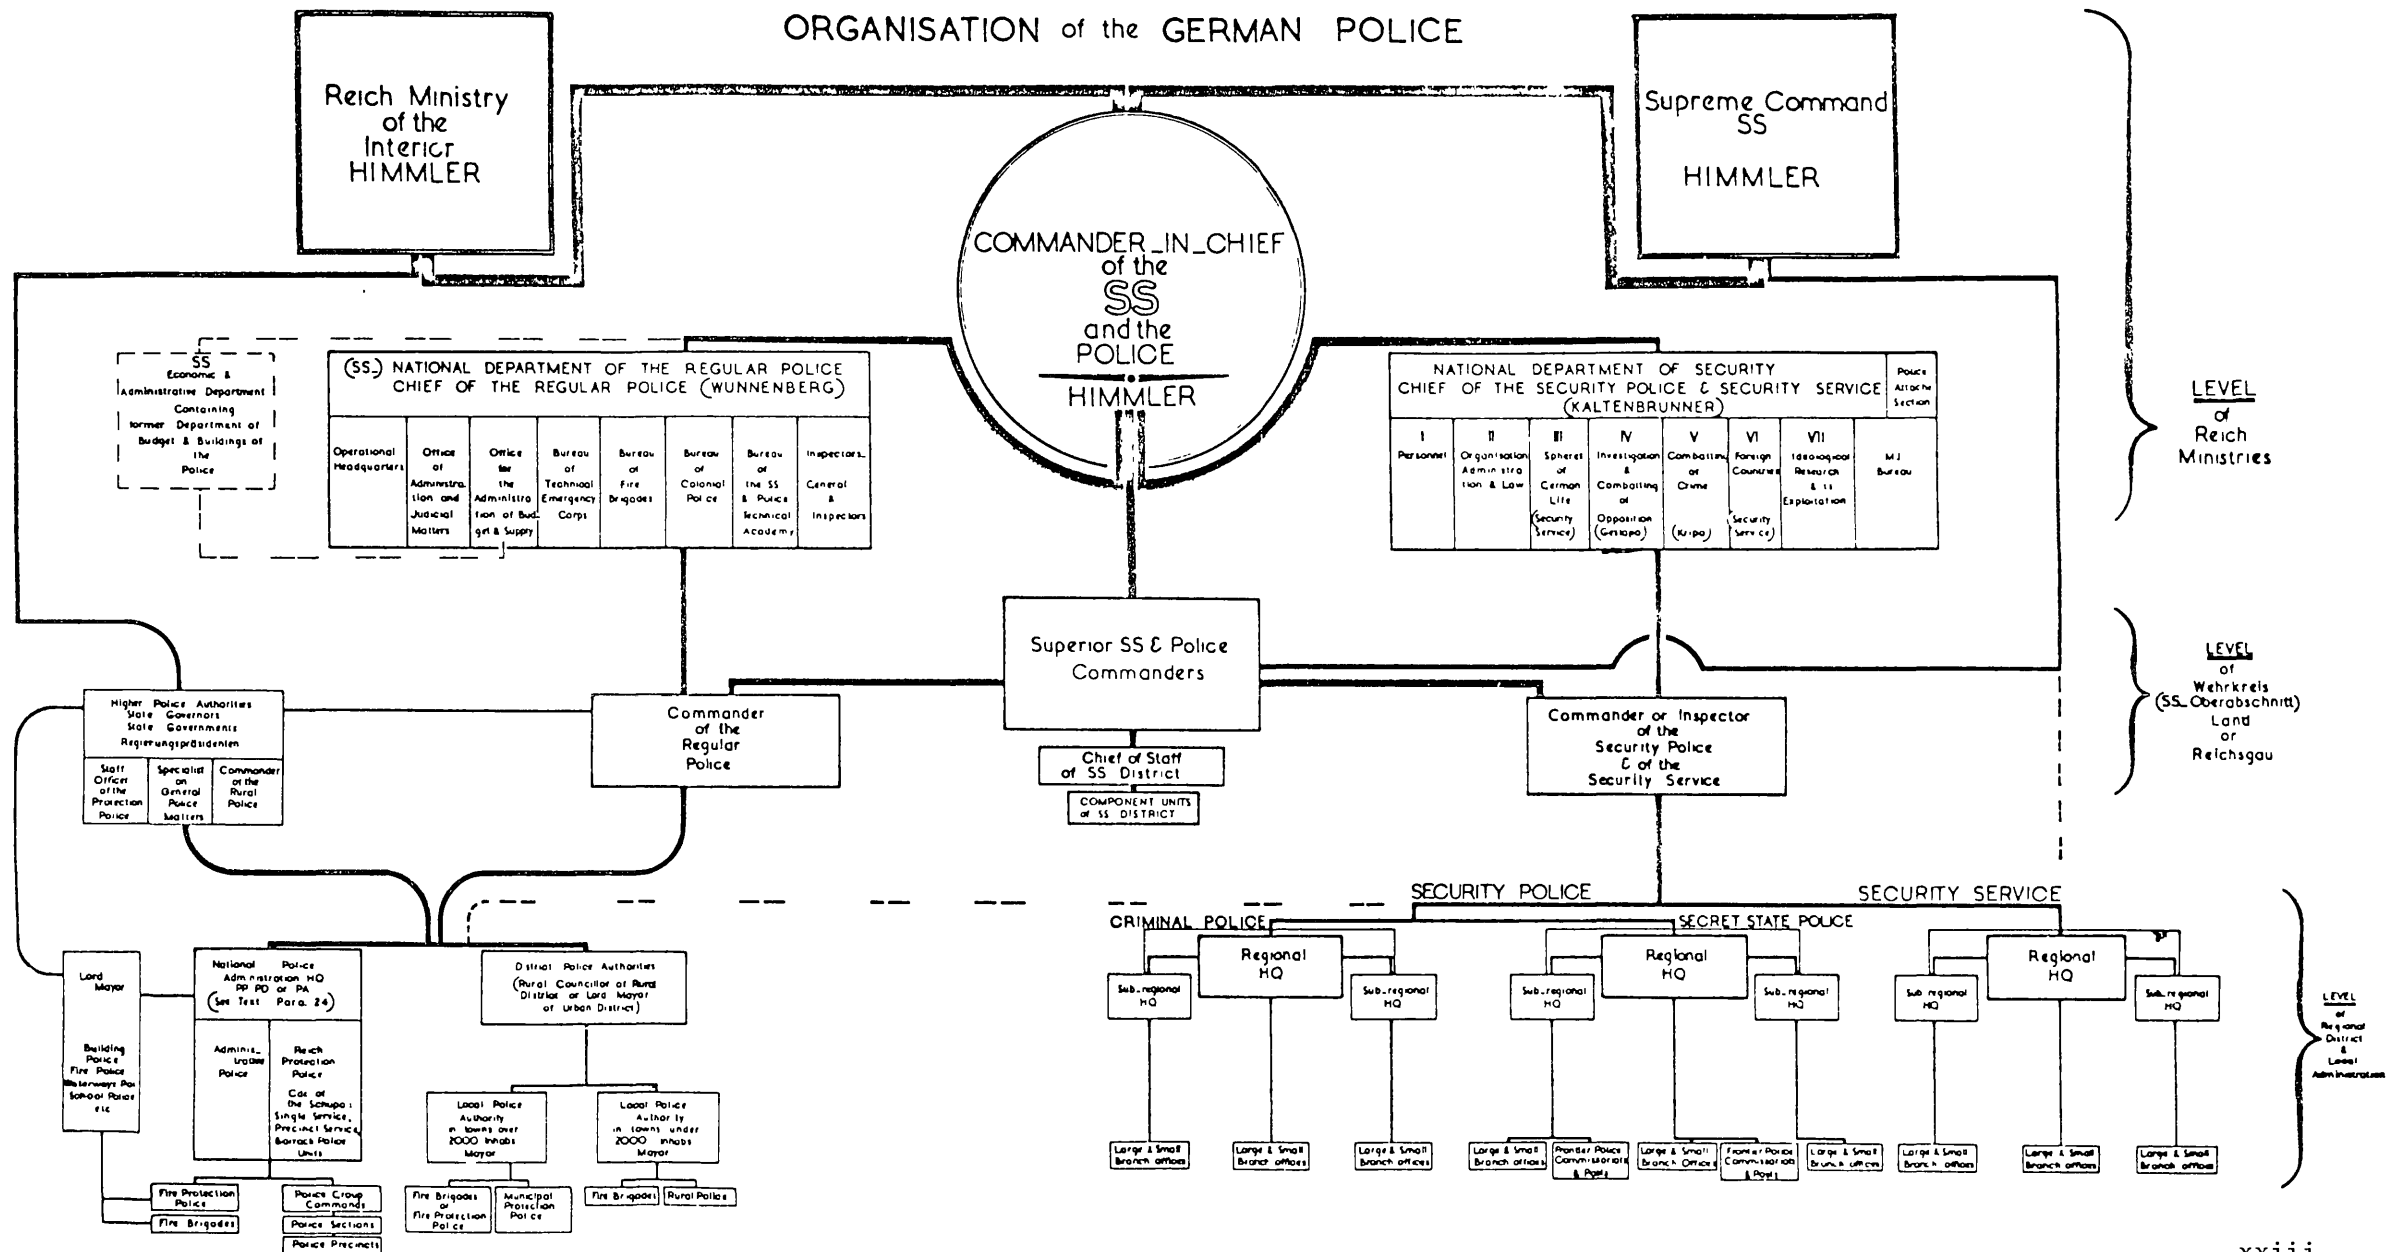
ORGANISATION of the GERMAN POLICE

Reich Ministry of the Interior HIMMLER

Supreme Command SS HIMMLER

COMMANDER-IN-CHIEF of the SS and the POLICE HIMMLER

LEVEL of Reich Ministries

SS Economic & Administrative Department Containing former Department of Budget & Buildings of the Police

(SS) NATIONAL DEPARTMENT OF THE REGULAR POLICE
CHIEF OF THE REGULAR POLICE (WUNNENBERG)

| Operational Headquarters | Office of Administration and Judicial Matters | Office for the Administration of Budget & Supply | Bureau of Technical Emergency Corps | Bureau of Fire Brigades | Bureau of Colonial Police | Bureau of the SS & Police Technical Academy | Inspectors General & Inspectors |
|---|---|---|---|---|---|---|---|

NATIONAL DEPARTMENT OF SECURITY
CHIEF OF THE SECURITY POLICE & SECURITY SERVICE (KALTENBRUNNER)
Police Attache Section

| I | II | III | IV | V | VI | VII | |
|---|---|---|---|---|---|---|---|
| Personnel | Organisation Administration & Law | Spheres of German Life (Security Service) | Investigation & Combatting of Opposition (Gestapo) | Combatting of Crime (Kripo) | Foreign Countries (Security Service) | Ideological Research & its Exploitation | MI Bureau |

Superior SS & Police Commanders

Chief of Staff of SS District

COMPONENT UNITS of SS DISTRICT

Commander of the Regular Police

Commander or Inspector of the Security Police & of the Security Service

LEVEL of Wehrkreis (SS-Oberabschnitt) Land or Reichsgau

Higher Police Authorities State Governors State Governments Regierungspräsidenten

| Staff Officer of the Protection Police | Specialist on General Police Matters | Commander of the Rural Police |
|---|---|---|

SECURITY POLICE

SECURITY SERVICE

CRIMINAL POLICE

SECRET STATE POLICE

Regional HQ

Sub-regional HQ

Sub-regional HQ

Regional HQ

Sub-regional HQ

Sub-regional HQ

Regional HQ

Sub-regional HQ

Sub-regional HQ

LEVEL of Regional District & Local Administration

Lord Mayor

Building Police Fire Police Waterways Police School Police etc

National Police Administration HQ PP PD or PA (See Text Para. 24)

Administrative Police

Reich Protection Police

Consisting of the Schupo: Single Service, Precinct Service Barrack Police Units

District Police Authorities (Rural Councillor of Rural District or Lord Mayor of Urban District)

Local Police Authority in towns over 2000 inhabs Mayor

Local Police Authority in towns under 2000 inhabs Mayor

Fire Protection Police

Fire Brigades

Police Group Commands

Police Sections

Police Precincts

Fire Brigades or Fire Protection Police

Municipal Protection Police

Fire Brigades

Rural Police

Large & Small Branch offices

Large & Small Branch offices

Large & Small Branch offices

Large & Small Branch offices

Frontier Police Commissariats & Posts

Large & Small Branch Offices

Frontier Police Commissariats & Posts

Large & Small Branch offices

Large & Small Branch offices

Large & Small Branch offices

Large & Small Branch offices

xxiii